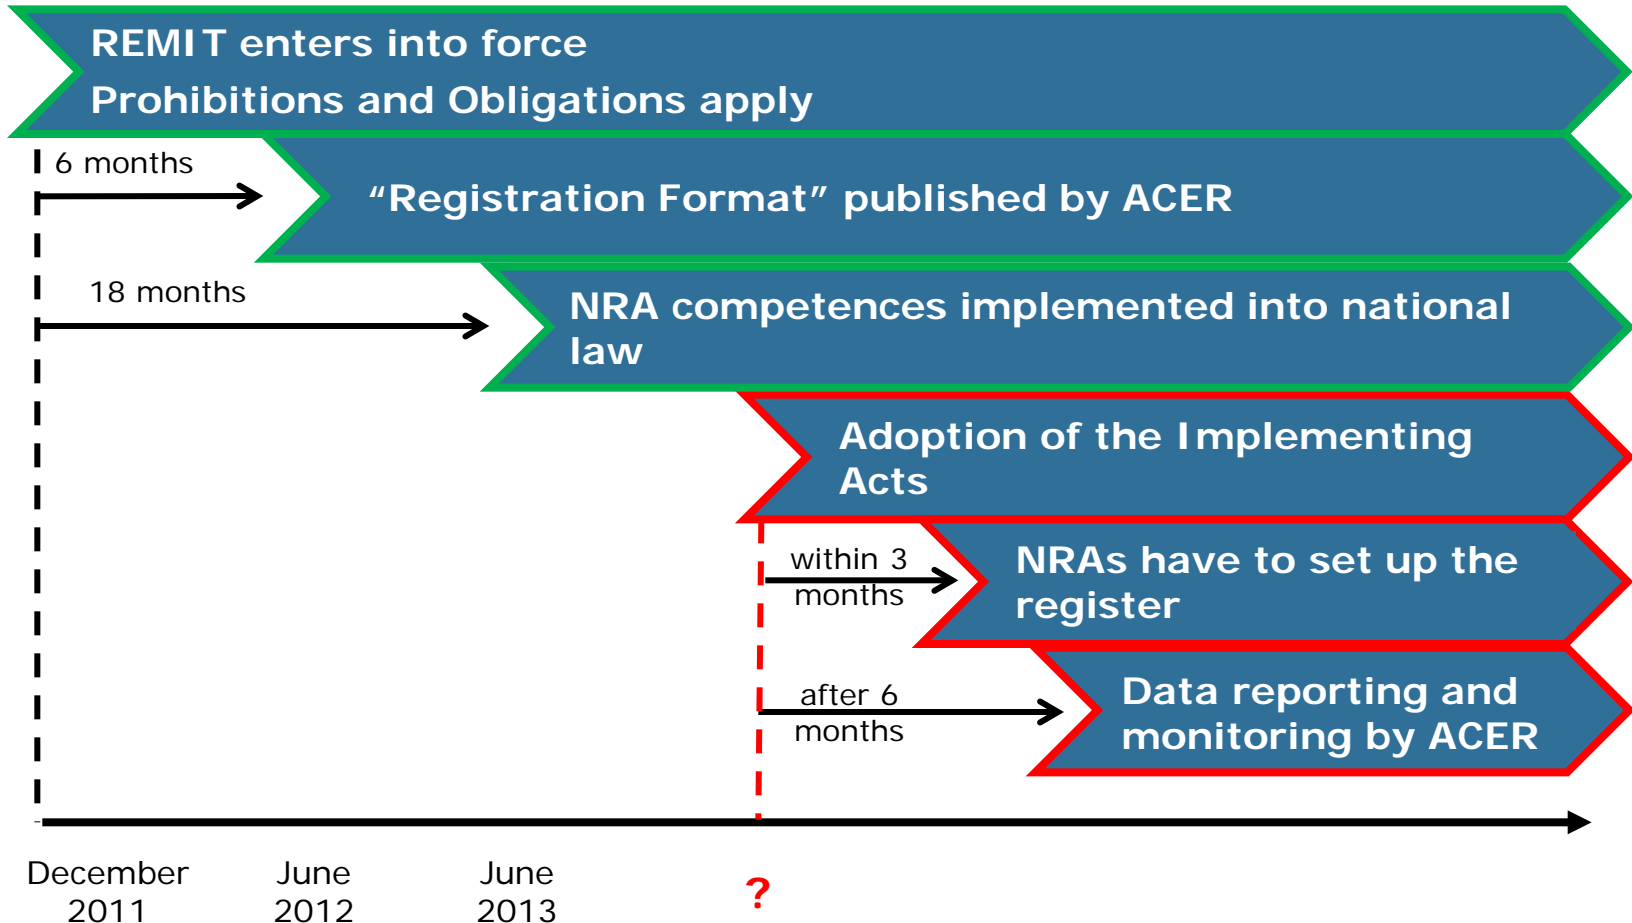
REMIT enters into force
Prohibitions and Obligations apply

6 months

“Registration Format” published by ACER

18 months

NRA competences implemented into national law

Adoption of the Implementing Acts

within 3 months

NRAs have to set up the register

after 6 months

Data reporting and monitoring by ACER

December 2011

June 2012

June 2013

?